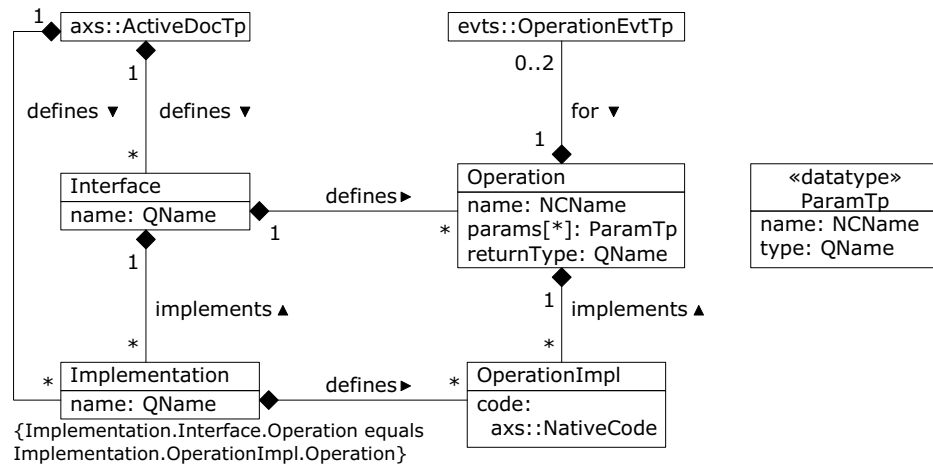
1 axs::ActiveDocTp

evts::OperationEvtTp

0..2

1

defines ▼

defines ▼

for ▼

*

1

Interface

name: QName

defines ▸

Operation

name: NCName
params[*]: ParamTp
returnType: QName

«datatype»
ParamTp

name: NCName
type: QName

1

*

1

1

implements ▴

implements ▴

*

*

*

Implementation

name: QName

defines ▸

*

OperationImpl

code:
axs::NativeCode

{Implementation.Interface.Operation equals Implementation.OperationImpl.Operation}